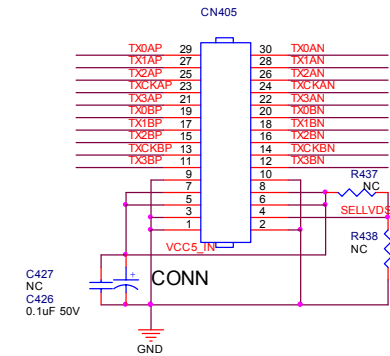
CN405

| TX0AP | 29 | 30 | TX0AN |
|---|---|---|---|
| TX1AP | 27 | 28 | TX1AN |
| TX2AP | 25 | 26 | TX2AN |
| TXCKAP | 23 | 24 | TXCKAN |
| TX3AP | 21 | 22 | TX3AN |
| TX0BP | 19 | 20 | TX0BN |
| TX1BP | 17 | 18 | TX1BN |
| TX2BP | 15 | 16 | TX2BN |
| TXCKBP | 13 | 14 | TXCKBN |
| TX3BP | 11 | 12 | TX3BN |
| | 9 | 10 | |
| | 7 | 8 | |
| | 5 | 6 | |
| | 3 | 4 | |
| | 1 | 2 | |

R437
NC
SELLVDS
R438
NC
VCC5_IN
+
CONN
C427
NC
C426
0.1uF 50V
GND